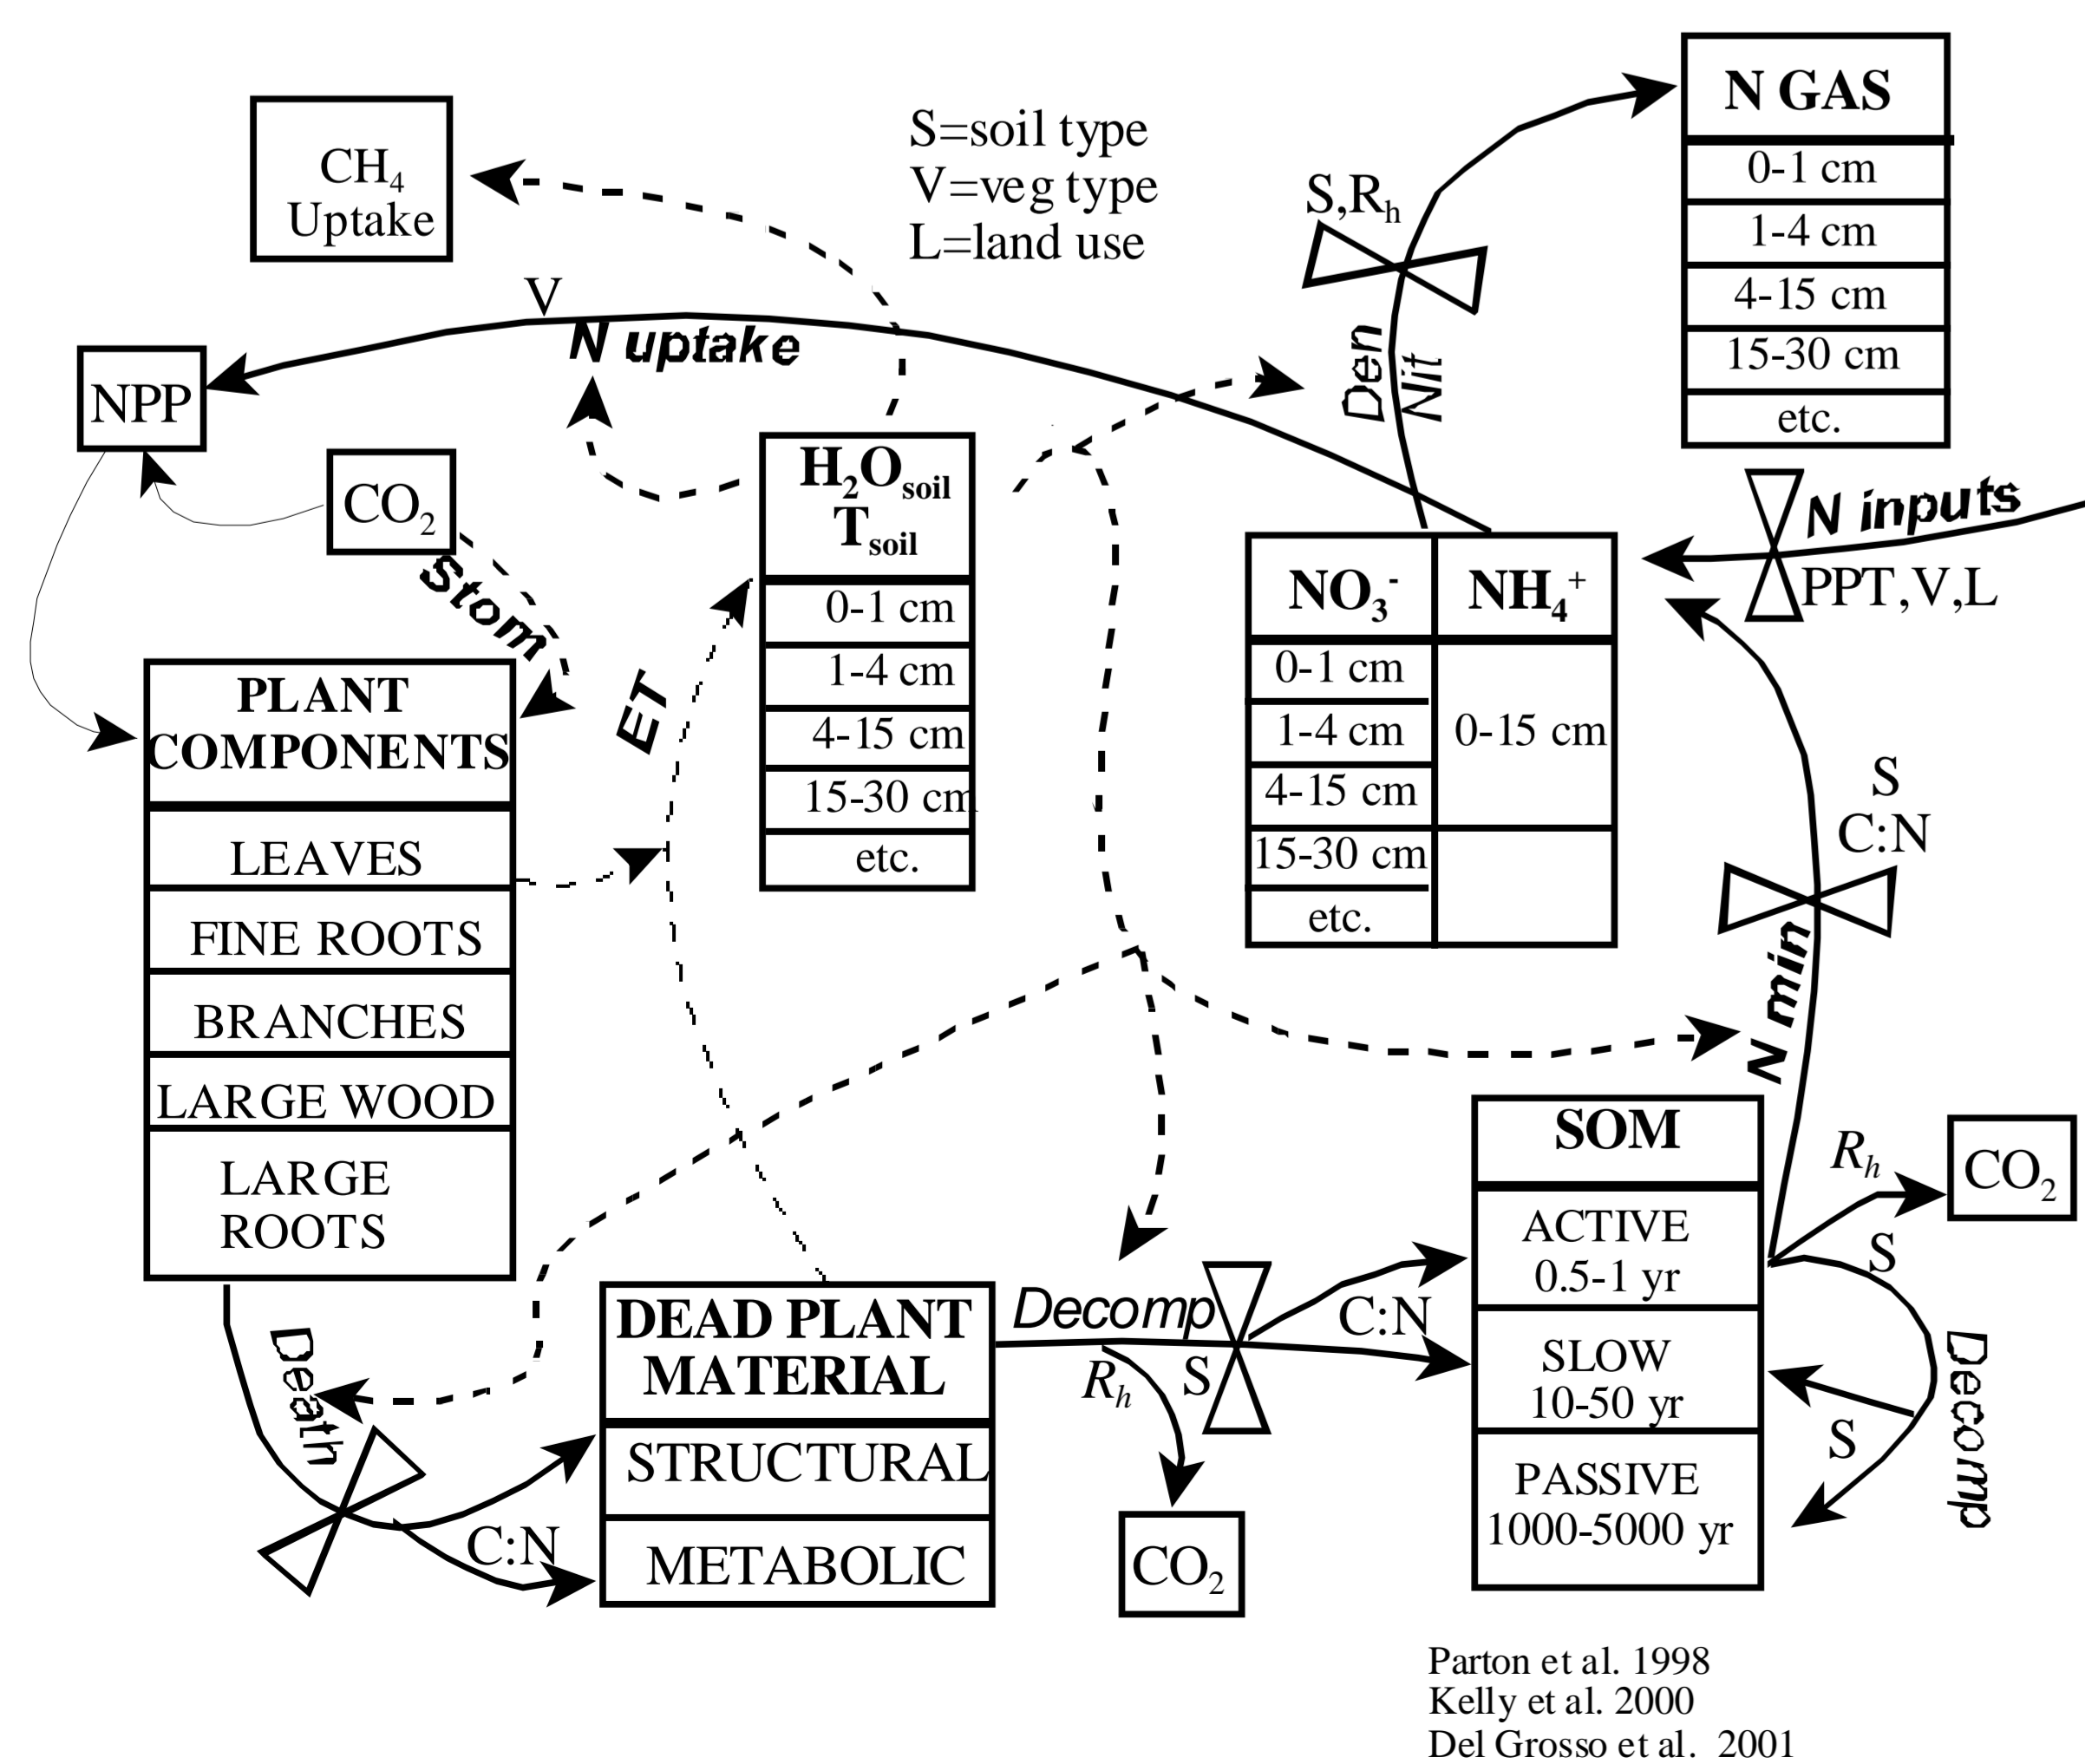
$CH_4$ Uptake

S=soil type
V=veg type
L=land use

N GAS

| N GAS |
|---|
| 0-1 cm |
| 1-4 cm |
| 4-15 cm |
| 15-30 cm |
| etc. |

S,$R_h$

V

N uptake

Den

Nit

NPP

$CO_2$

Stom

$H_2O_{soil}$
$T_{soil}$

| $H_2O_{soil}$ $T_{soil}$ |
|---|
| 0-1 cm |
| 1-4 cm |
| 4-15 cm |
| 15-30 cm |
| etc. |

N inputs

PPT,V,L

| $NO_3^-$ | $NH_4^+$ |
|---|---|
| 0-1 cm | 0-15 cm |
| 1-4 cm | |
| 4-15 cm | |
| 15-30 cm | |
| etc. | |

ET

| PLANT COMPONENTS |
|---|
| LEAVES |
| FINE ROOTS |
| BRANCHES |
| LARGE WOOD |
| LARGE ROOTS |

S
C:N

N min

SOM

| SOM |
|---|
| ACTIVE 0.5-1 yr |
| SLOW 10-50 yr |
| PASSIVE 1000-5000 yr |

$R_h$

$CO_2$

S

Decomp

S

Death

Decomp

$R_h$

S

C:N

| DEAD PLANT MATERIAL |
|---|
| STRUCTURAL |
| METABOLIC |

C:N

$CO_2$

Parton et al. 1998
Kelly et al. 2000
Del Grosso et al. 2001